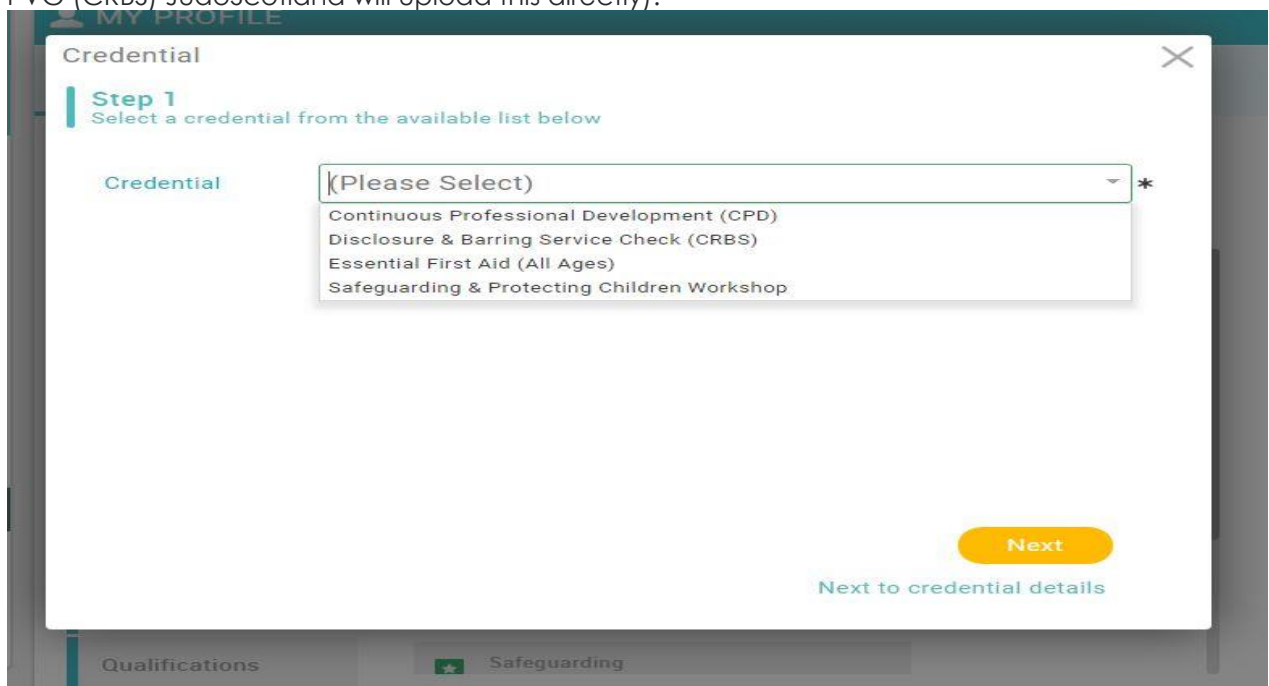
PVG (CRBS) JudoScotland will upload this directly).

MY PROFILE

Credential

Step 1
Select a credential from the available list below

Credential (Please Select) *

Continuous Professional Development (CPD)
Disclosure & Barring Service Check (CRBS)
Essential First Aid (All Ages)
Safeguarding & Protecting Children Workshop

Next

Next to credential details

Qualifications

Safeguarding